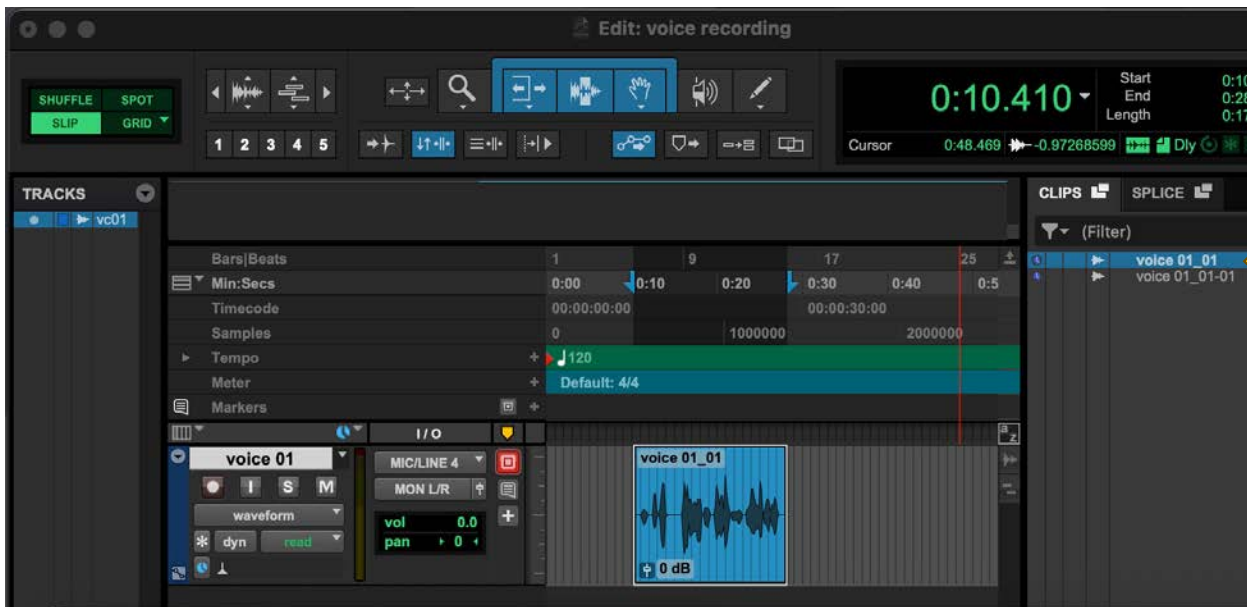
Edit: voice recording

SHUFFLE SPOT
SLIP GRID

1 2 3 4 5

0:10.410

Start
End
Length

0:1
0:2
0:1

Cursor 0:48.469 -0.97268599 Dly

TRACKS
vc01

CLIPS SPLICE
(Filter)
voice 01_01
voice 01_01-01

Bars|Beats 1 9 17 25
Min:Secs 0:00 0:10 0:20 0:30 0:40 0:5
Timecode 00:00:00:00 00:00:30:00
Samples 0 1000000 2000000
Tempo 120
Meter Default: 4/4
Markers

I/O
voice 01
MIC/LINE 4
MON L/R
S M
waveform
dyn read
vol 0.0
pan 0

voice 01_01
0 dB